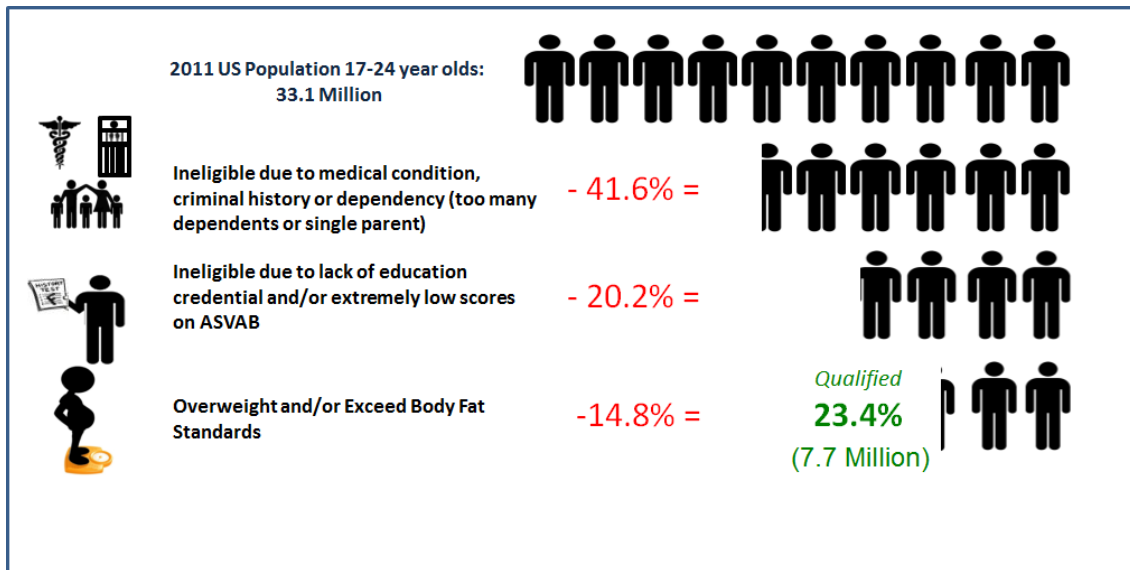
2011 US Population 17-24 year olds: 33.1 Million

Ineligible due to medical condition, criminal history or dependency (too many dependents or single parent)

- 41.6% =

Ineligible due to lack of education credential and/or extremely low scores on ASVAB

- 20.2% =

Overweight and/or Exceed Body Fat Standards

-14.8% =

Qualified
23.4%
(7.7 Million)